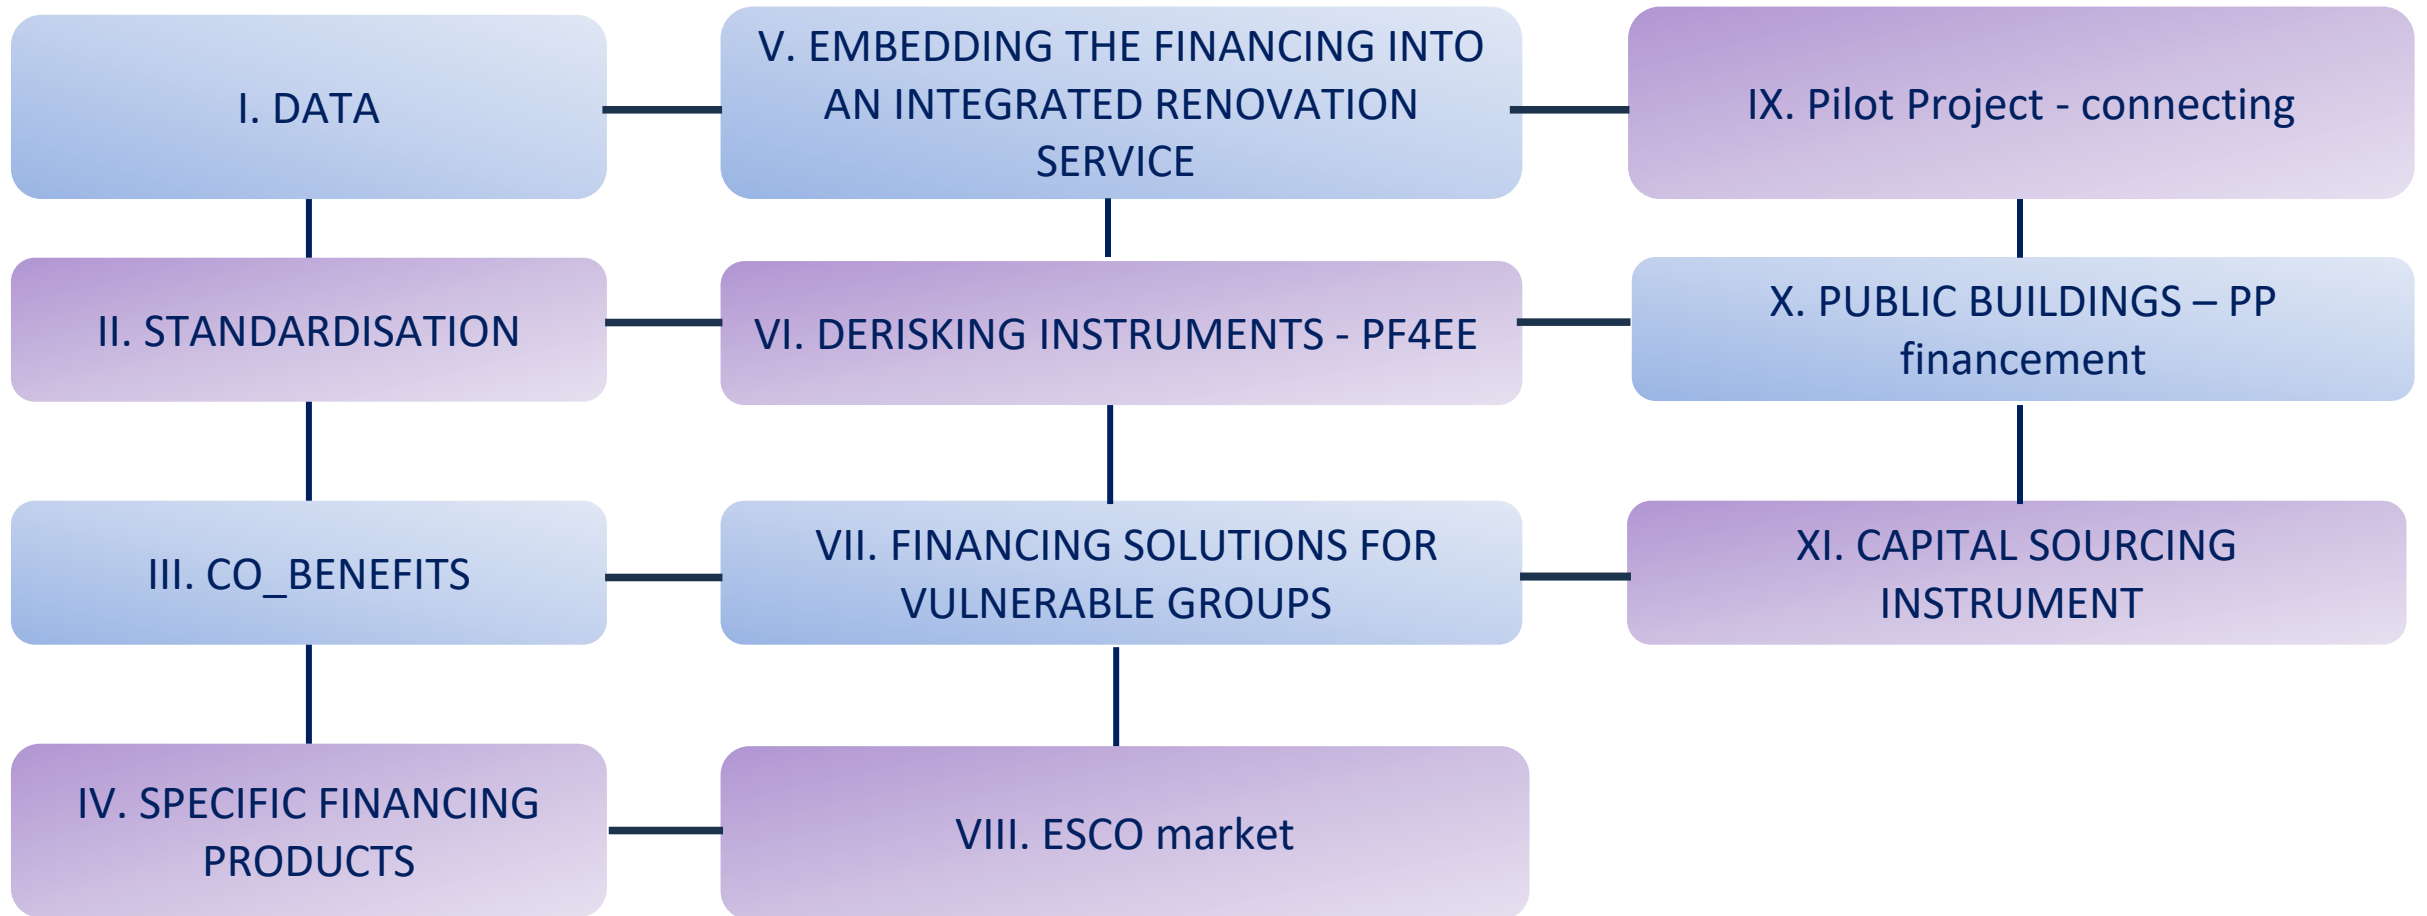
I. DATA

II. STANDARDISATION

III. CO_BENEFITS

IV. SPECIFIC FINANCING PRODUCTS

V. EMBEDDING THE FINANCING INTO AN INTEGRATED RENOVATION SERVICE

VI. DERISKING INSTRUMENTS - PF4EE

VII. FINANCING SOLUTIONS FOR VULNERABLE GROUPS

VIII. ESCO market

IX. Pilot Project - connecting

X. PUBLIC BUILDINGS – PP financement

XI. CAPITAL SOURCING INSTRUMENT